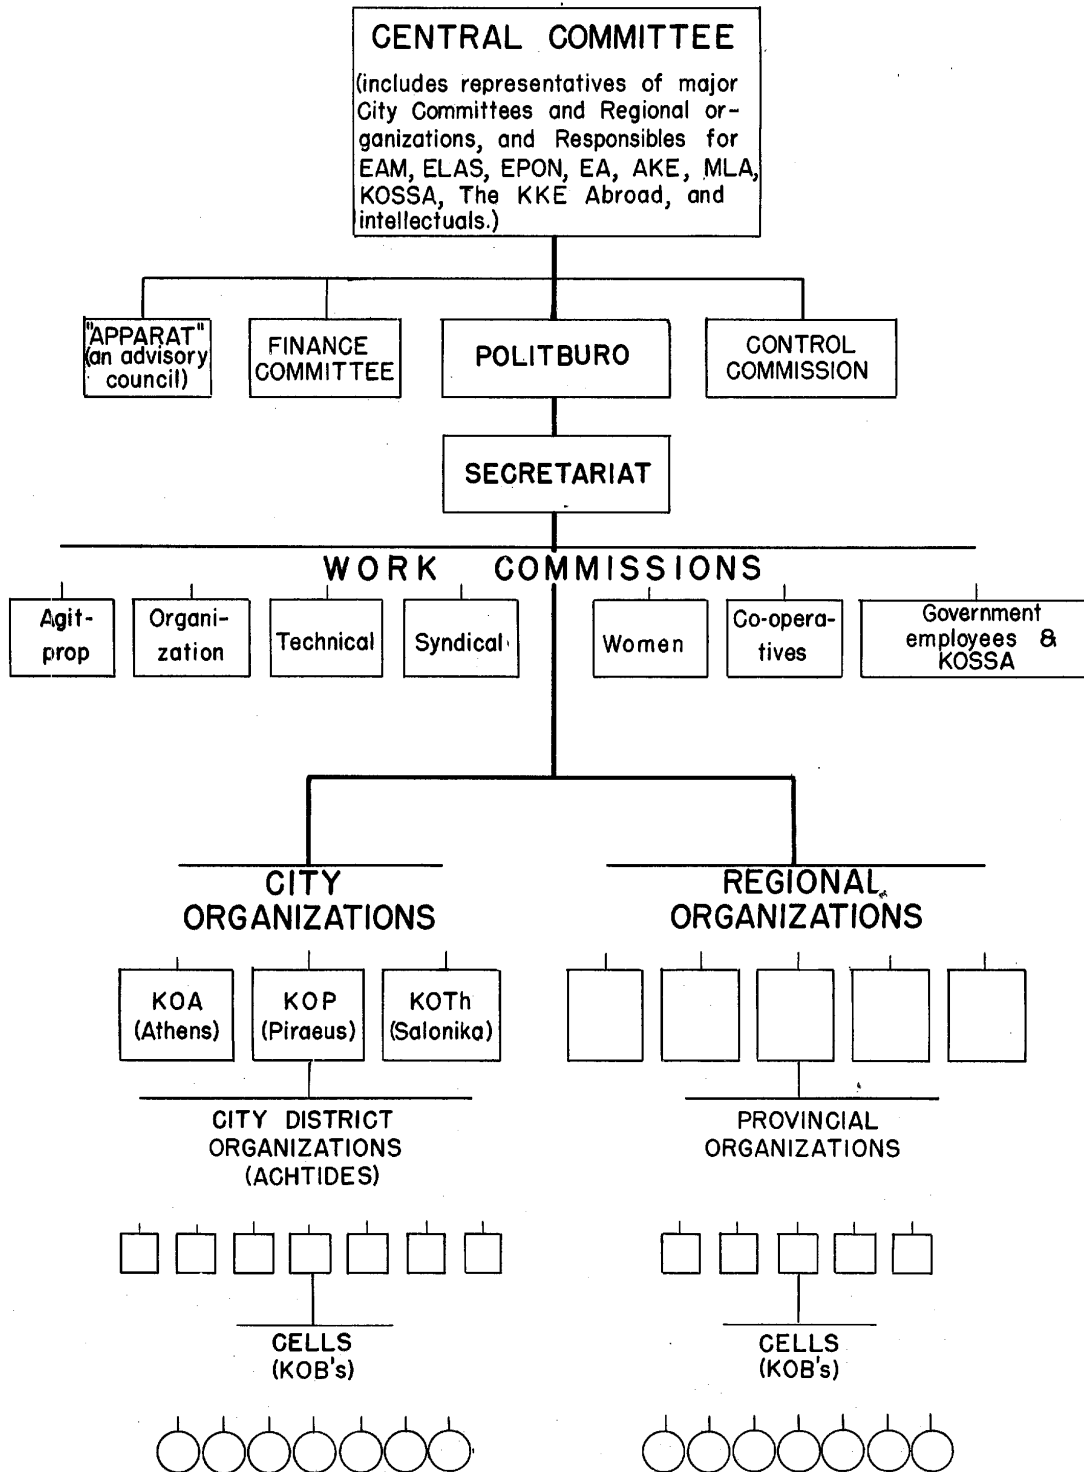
CENTRAL COMMITTEE

(includes representatives of major City Committees and Regional organizations, and Responsibles for EAM, ELAS, EPON, EA, AKE, MLA, KOSSA, The KKE Abroad, and intellectuals.)

"APPARAT" (an advisory council)

FINANCE COMMITTEE

POLITBURO

CONTROL COMMISSION

SECRETARIAT

WORK COMMISSIONS

Agit-prop

Organization

Technical

Syndical

Women

Co-operatives

Government employees & KOSSA

CITY ORGANIZATIONS

REGIONAL ORGANIZATIONS

KOA (Athens)

KOP (Piraeus)

KOTh (Salonika)

CITY DISTRICT ORGANIZATIONS (ACHTIDES)

PROVINCIAL ORGANIZATIONS

CELLS (KOB's)

CELLS (KOB's)